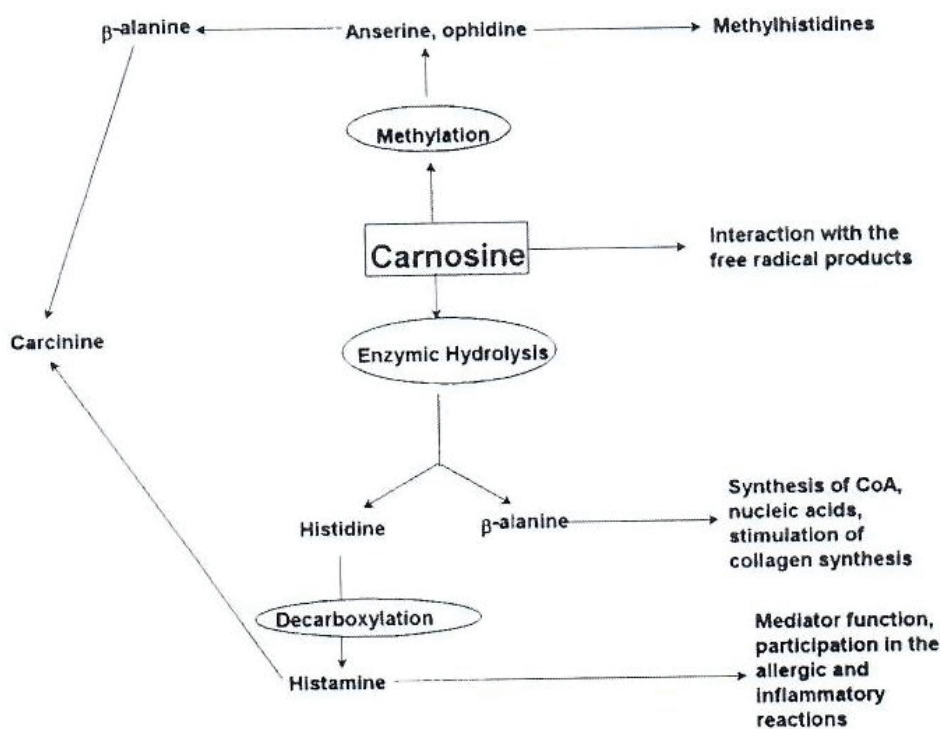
β-alanine

Anserine, ophidine

Methylhistidines

Methylation

Carnosine

Interaction with the free radical products

Carcinine

Enzymic Hydrolysis

Histidine

β-alanine

Synthesis of CoA, nucleic acids, stimulation of collagen synthesis

Decarboxylation

Histamine

Mediator function, participation in the allergic and inflammatory reactions